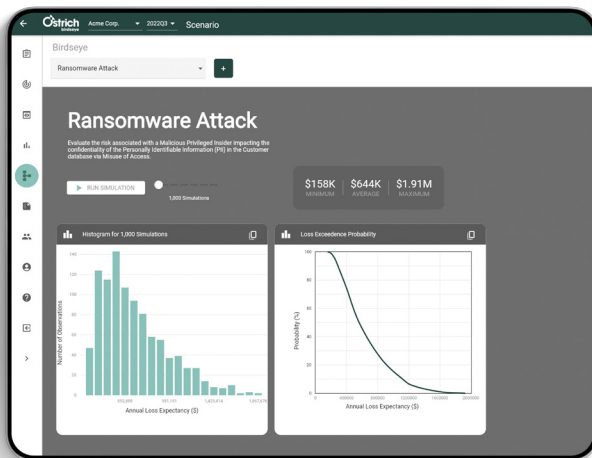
Ostrich birdseye Acme Corp. 2022Q3 Scenario

Birdseye

Ransomware Attack +

Ransomware Attack

Evaluate the risk associated with a Malicious Privileged Insider impacting the confidentiality of the Personally Identifiable Information (PII) in the Customer database via Misuse of Access.

RUN SIMULATION

1,000 Simulations

$158K MINIMUM | $644K AVERAGE | $1.91M MAXIMUM

Histogram for 1,000 Simulations

Number of Observations

140
120
100
80
60
40
20
0

Annual Loss Expectancy ($)

Loss Exceedence Probability

Probability (%)

100
80
60
40
20
0

400000 800000 1200000 1600000 2000000

Annual Loss Expectancy ($)